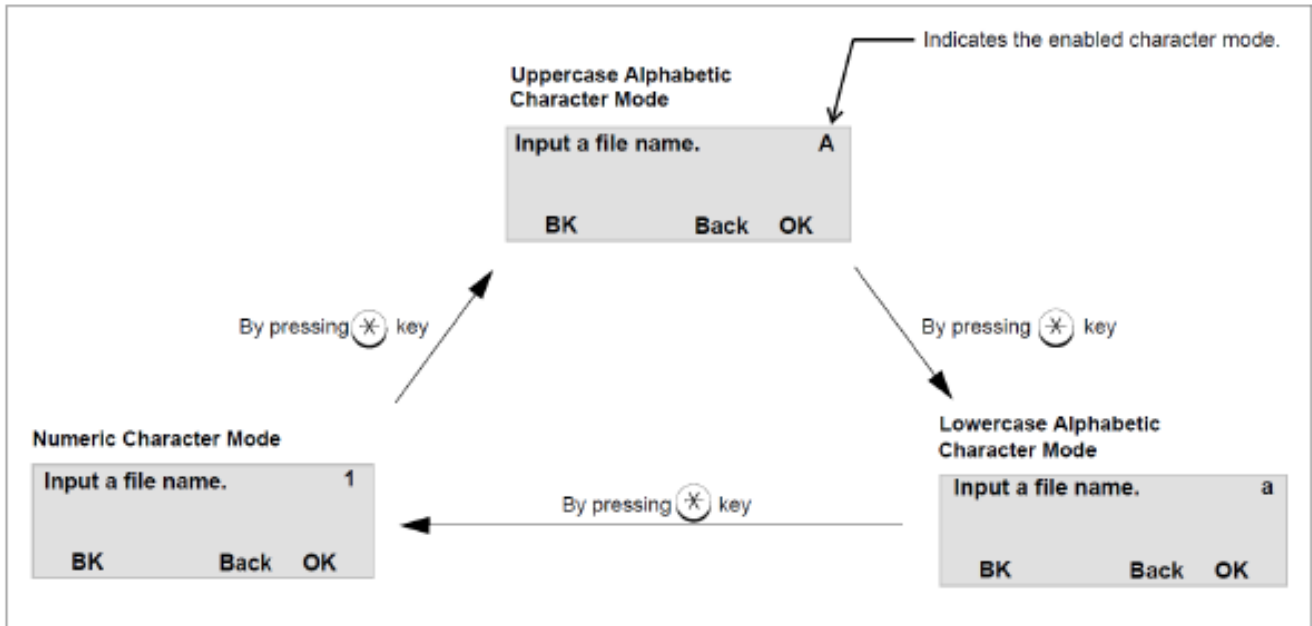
Indicates the enabled character mode.

Uppercase Alphabetic Character Mode

Input a file name. A

BK Back OK

By pressing $\circledast$ key

By pressing $\circledast$ key

Numeric Character Mode

Input a file name. 1

BK Back OK

By pressing $\circledast$ key

Lowercase Alphabetic Character Mode

Input a file name. a

BK Back OK